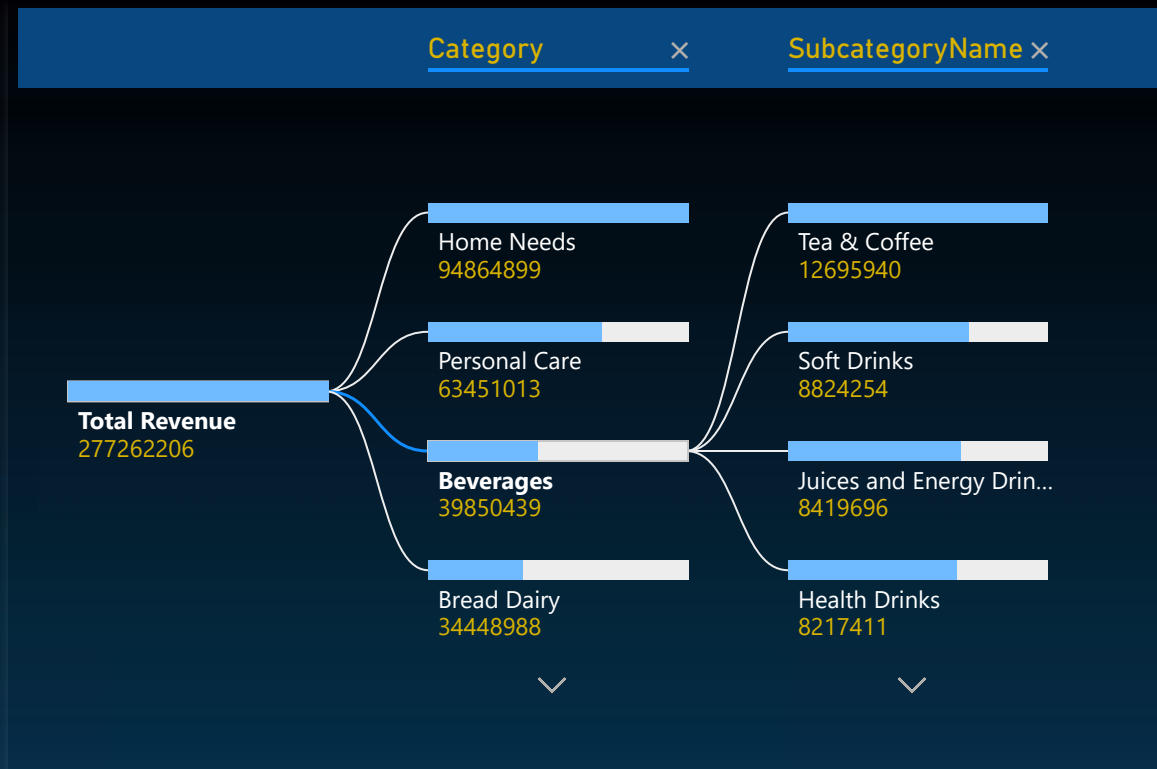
Category ×
SubcategoryName ×

Total Revenue
277262206

Home Needs
94864899

Personal Care
63451013

Beverages
39850439

Bread Dairy
34448988

Tea & Coffee
12695940

Soft Drinks
8824254

Juices and Energy Drin...
8419696

Health Drinks
8217411